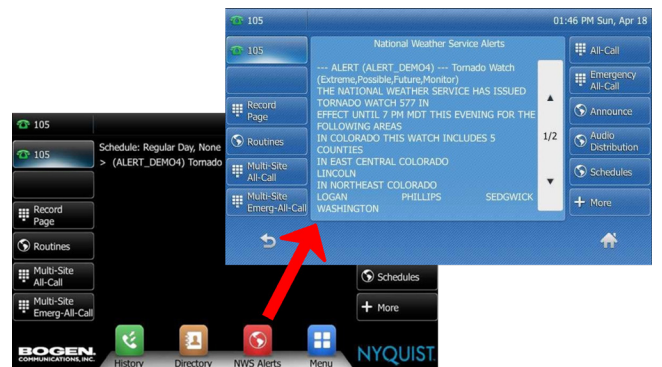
105

01:46 PM Sun, Apr 18

105

National Weather Service Alerts

--- ALERT (ALERT_DEMO4) --- Tornado Watch (Extreme,Possible,Future,Monitor) THE NATIONAL WEATHER SERVICE HAS ISSUED TORNADO WATCH 577 IN EFFECT UNTIL 7 PM MDT THIS EVENING FOR THE FOLLOWING AREAS IN COLORADO THIS WATCH INCLUDES 5 COUNTIES IN EAST CENTRAL COLORADO LINCOLN IN NORTHEAST COLORADO LOGAN PHILLIPS SEDGWICK WASHINGTON

1/2

Record Page

Routines

Multi-Site All-Call

Multi-Site Emerg-All-Call

All-Call

Emergency All-Call

Announce

Audio Distribution

Schedules

More

105

105

Schedule: Regular Day, None

> (ALERT_DEMO4) Tornado

Record Page

Routines

Multi-Site All-Call

Multi-Site Emerg-All-Call

Schedules

More

BOGEN COMMUNICATIONS, INC.

History

Directory

NWS Alerts

Menu

NYQUIST